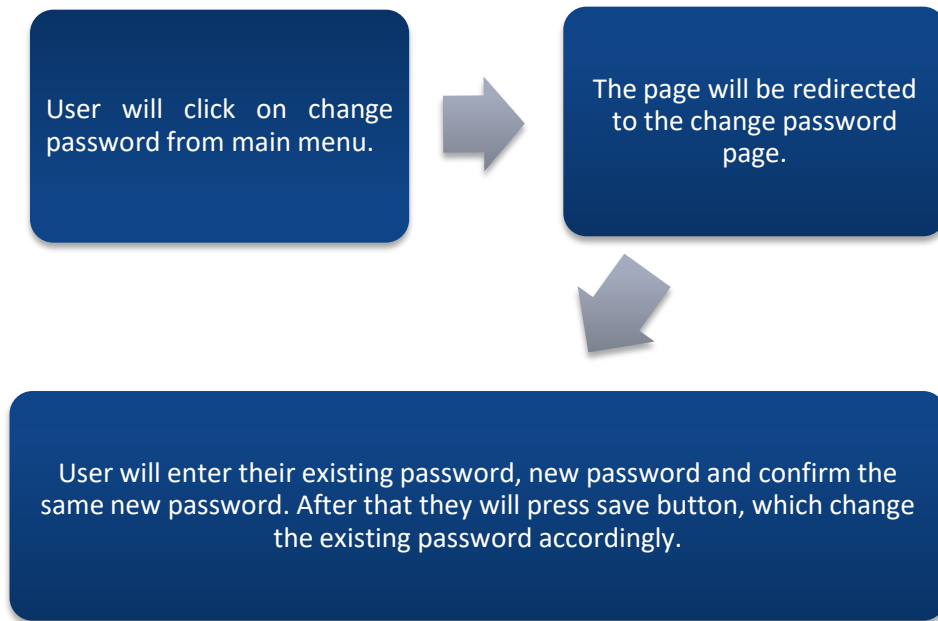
User will click on change password from main menu.

The page will be redirected to the change password page.

User will enter their existing password, new password and confirm the same new password. After that they will press save button, which change the existing password accordingly.